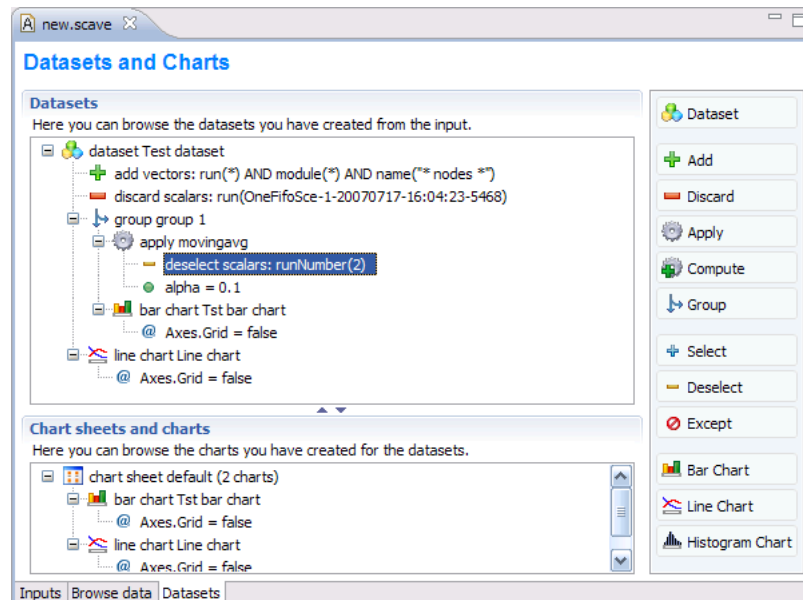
new.scave

Datasets and Charts

Datasets
Here you can browse the datasets you have created from the input.

dataset Test dataset
add vectors: run(*) AND module(*) AND name("* nodes *")
discard scalars: run(OneFifoSce-1-20070717-16:04:23-5468)
group group 1
apply movingavg
deselect scalars: runNumber(2)
alpha = 0.1
bar chart Tst bar chart
@ Axes.Grid = false
line chart Line chart
@ Axes.Grid = false

Chart sheets and charts
Here you can browse the charts you have created for the datasets.

chart sheet default (2 charts)
bar chart Tst bar chart
@ Axes.Grid = false
line chart Line chart
@ Axes.Grid = false

Dataset
Add
Discard
Apply
Compute
Group
Select
Deselect
Except
Bar Chart
Line Chart
Histogram Chart

Inputs | Browse data | Datasets